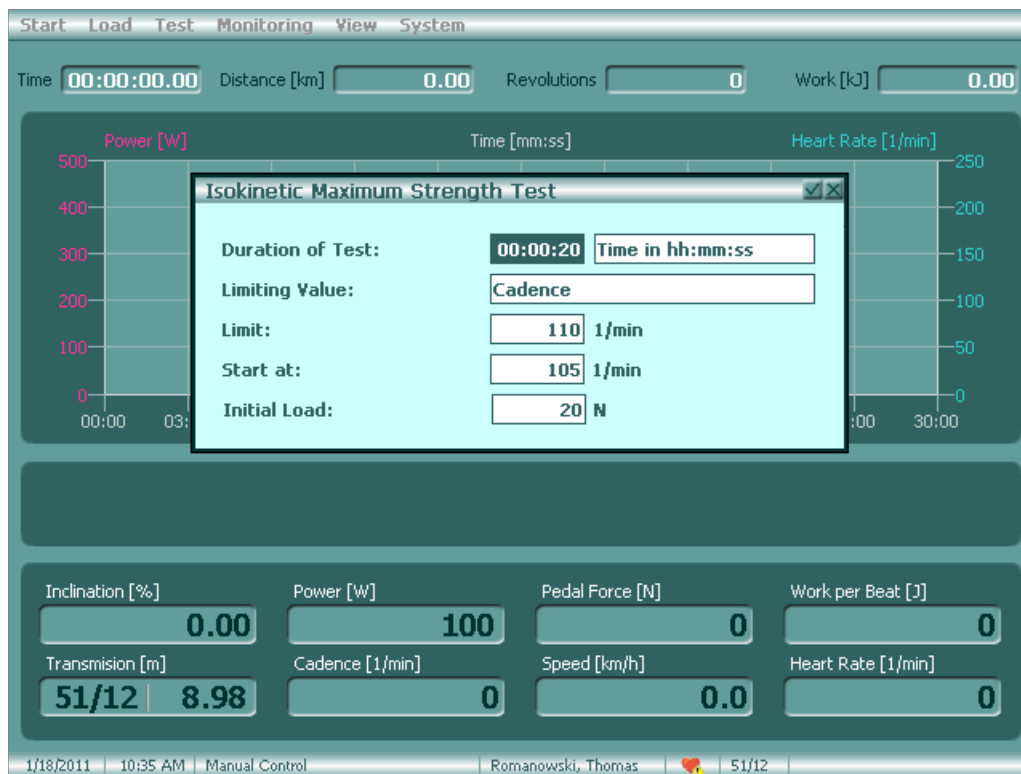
Start Load Test Monitoring View System

Time 00:00:00.00 Distance [km] 0.00 Revolutions 0 Work [kJ] 0.00

Power [W]
Time [mm:ss]
Heart Rate [1/min]
500
400
300
200
100
0
00:00
03:
250
200
150
100
50
0
:00
30:00

Isokinetic Maximum Strength Test

Duration of Test: 00:00:20 Time in hh:mm:ss
Limiting Value: Cadence
Limit: 110 1/min
Start at: 105 1/min
Initial Load: 20 N

Inclination [%] 0.00
Power [W] 100
Pedal Force [N] 0
Work per Beat [J] 0
Transmision [m] 51/12 8.98
Cadence [1/min] 0
Speed [km/h] 0.0
Heart Rate [1/min] 0

1/18/2011 | 10:35 AM | Manual Control | Romanowski, Thomas | 51/12